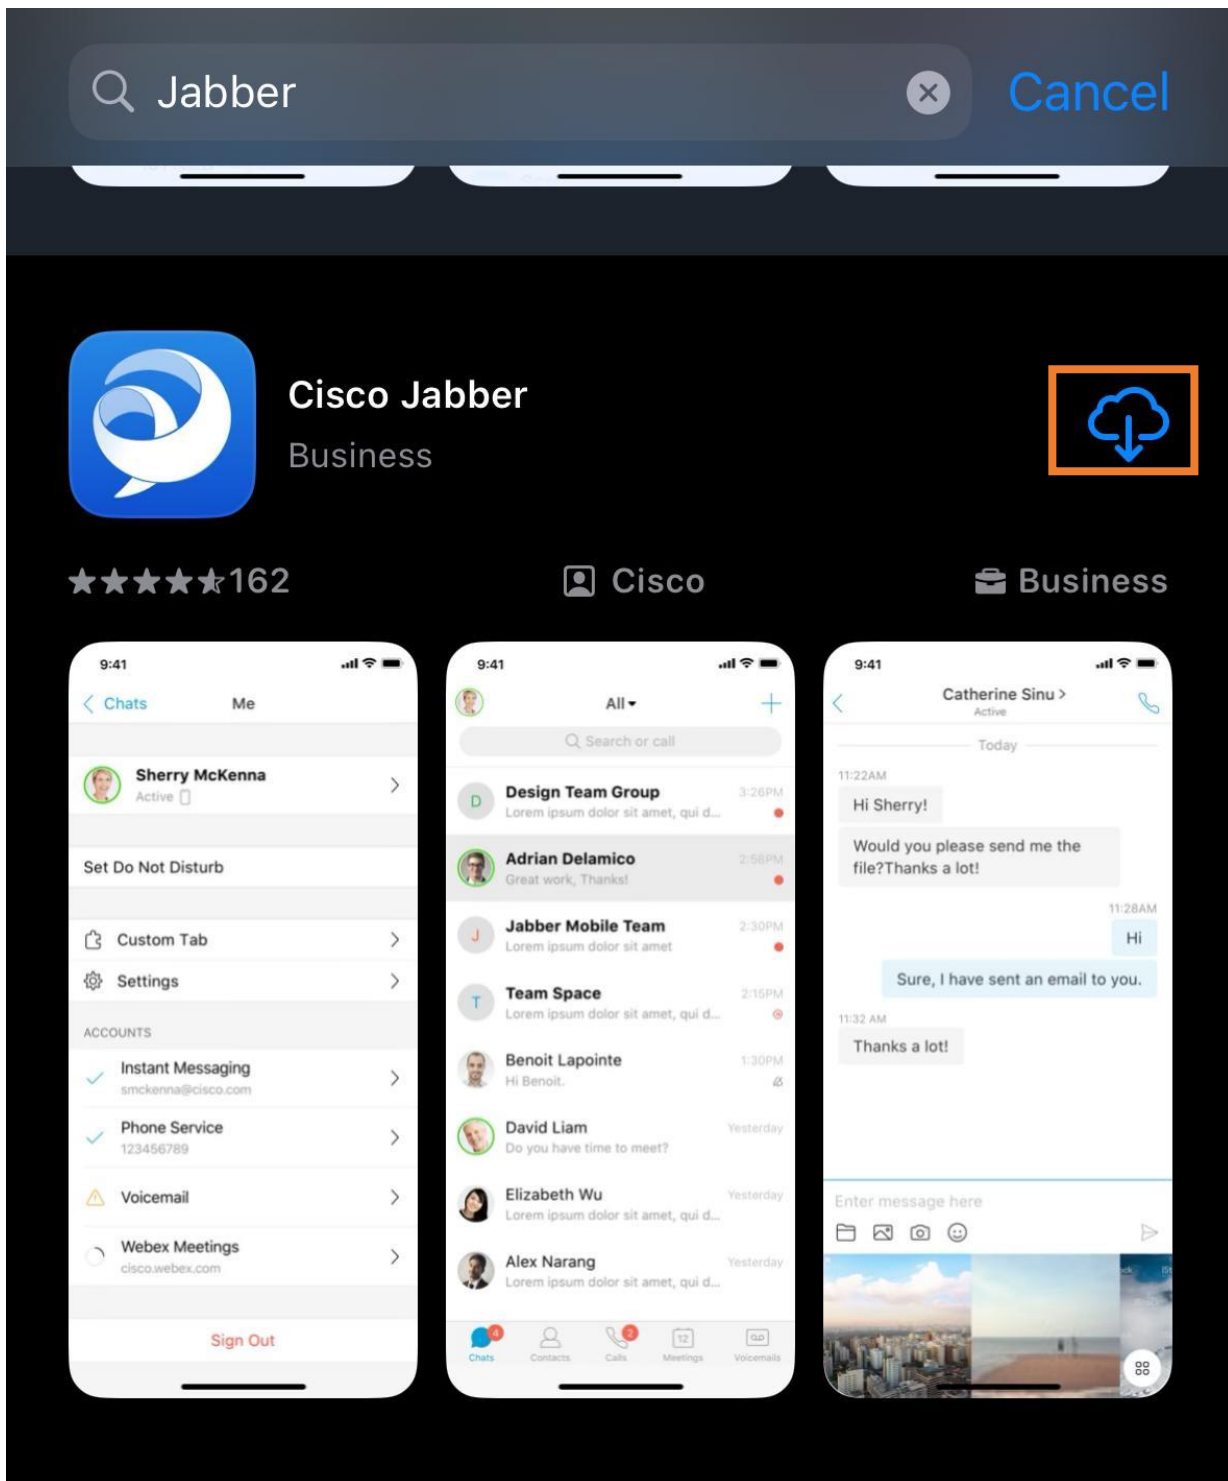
Jabber
Cancel

Cisco Jabber
Business

★★★★★162
Cisco
Business

9:41
Chats
Me
Sherry McKenna
Active
Set Do Not Disturb
Custom Tab
Settings
ACCOUNTS
Instant Messaging
smckenna@cisco.com
Phone Service
123456789
Voicemail
Webex Meetings
cisco.webex.com
Sign Out

9:41
All
Search or call
Design Team Group
3:26PM
Lorem ipsum dolor sit amet, qui d...
Adrian Delamico
2:58PM
Great work, Thanks!
Jabber Mobile Team
2:30PM
Lorem ipsum dolor sit amet
Team Space
2:15PM
Lorem ipsum dolor sit amet, qui d...
Benoit Lapointe
1:30PM
Hi Benoit.
David Liam
Yesterday
Do you have time to meet?
Elizabeth Wu
Yesterday
Lorem ipsum dolor sit amet, qui d...
Alex Narang
Yesterday
Lorem ipsum dolor sit amet, qui d...
Chats
Contacts
Calls
Meetings
Voicemails

9:41
Catherine Sinu >
Active
Today
11:22AM
Hi Sherry!
Would you please send me the file?Thanks a lot!
11:28AM
Hi
Sure, I have sent an email to you.
11:32 AM
Thanks a lot!
Enter message here